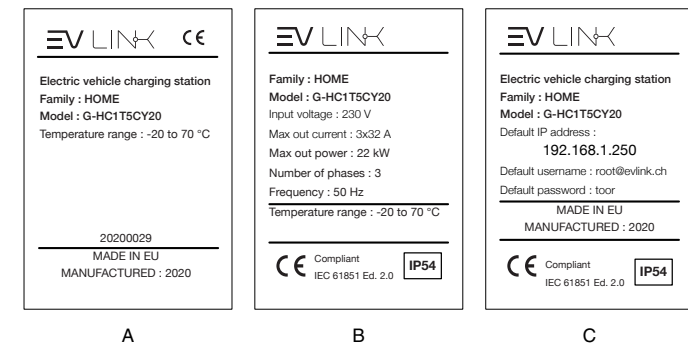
EV LINK CE

Electric vehicle charging station
Family : HOME
Model : G-HC1T5CY20
Temperature range : -20 to 70 °C

20200029
MADE IN EU
MANUFACTURED : 2020

A

EV LINK

Family : HOME
Model : G-HC1T5CY20
Input voltage : 230 V
Max out current : 3x32 A
Max out power : 22 kW
Number of phases : 3
Frequency : 50 Hz
Temperature range : -20 to 70 °C

CE Compliant
IEC 61851 Ed. 2.0
IP54

B

EV LINK

Electric vehicle charging station
Family : HOME
Model : G-HC1T5CY20
Default IP address :
192.168.1.250
Default username : root@evlink.ch
Default password : toor
MADE IN EU
MANUFACTURED : 2020

CE Compliant
IEC 61851 Ed. 2.0
IP54

C